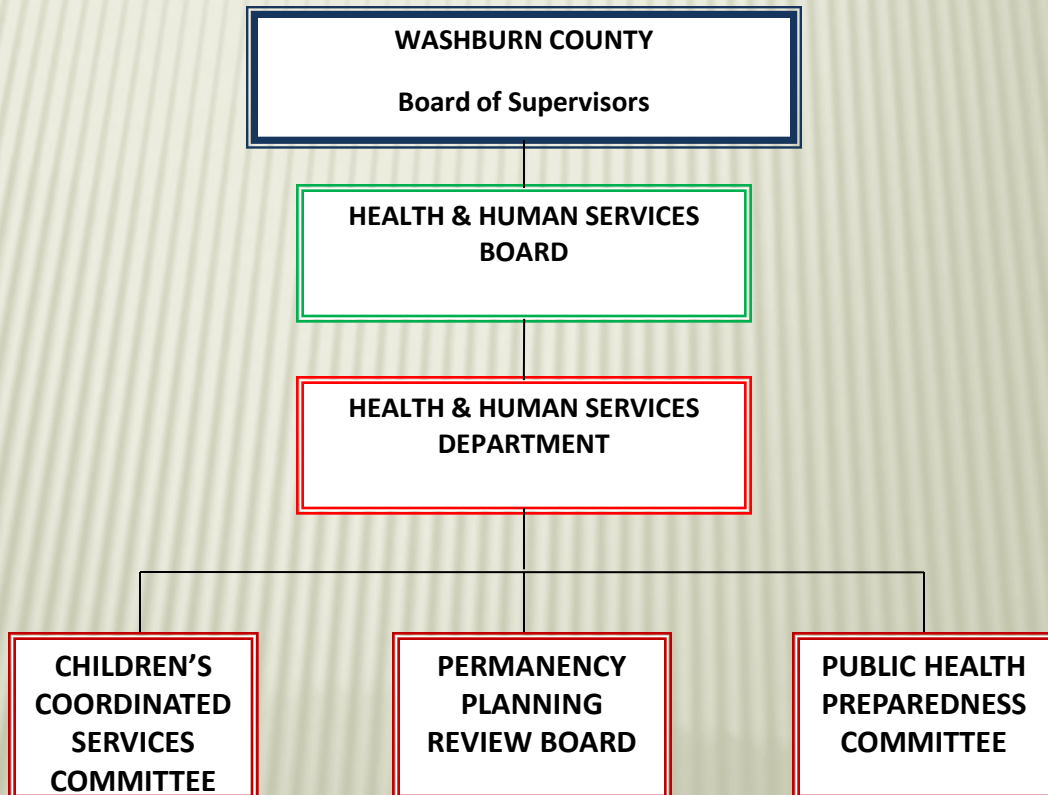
WASHBURN COUNTY

Board of Supervisors

HEALTH & HUMAN SERVICES BOARD

HEALTH & HUMAN SERVICES DEPARTMENT

CHILDREN'S COORDINATED SERVICES COMMITTEE

PERMANENCY PLANNING REVIEW BOARD

PUBLIC HEALTH PREPAREDNESS COMMITTEE